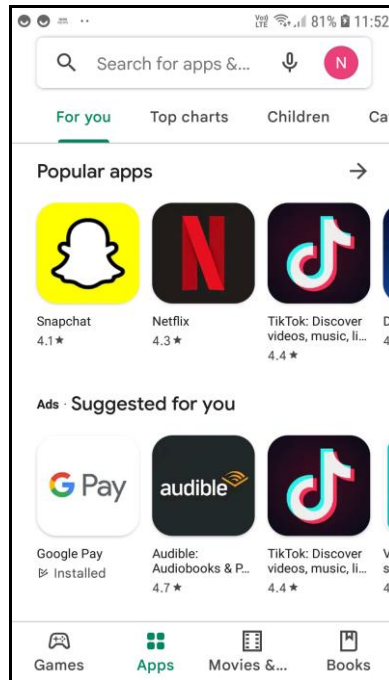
Vo) LTE 81% 11:52

Search for apps &...

N

For you

Top charts

Children

Ca

Popular apps

Snapchat
4.1★

N

Netflix
4.3★

TikTok: Discover videos, music, li...
4.4★

D
4

Ads · Suggested for you

G Pay

Google Pay
Installed

audible

Audible: Audiobooks & P...
4.7★

TikTok: Discover videos, music, li...
4.4★

V
s
4

Games

Apps

Movies &...

Books